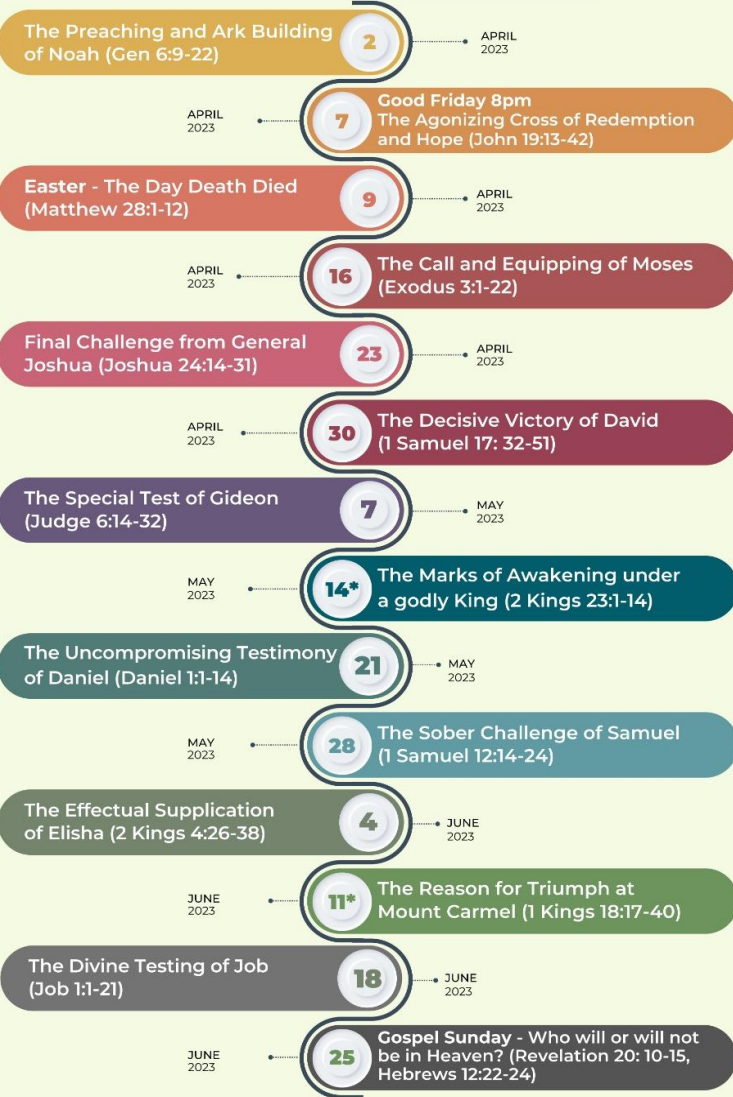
The Preaching and Ark Building of Noah (Gen 6:9-22)
2
APRIL 2023

APRIL 2023
7
Good Friday 8pm
The Agonizing Cross of Redemption and Hope (John 19:13-42)

Easter - The Day Death Died (Matthew 28:1-12)
9
APRIL 2023

APRIL 2023
16
The Call and Equipping of Moses (Exodus 3:1-22)

Final Challenge from General Joshua (Joshua 24:14-31)
23
APRIL 2023

APRIL 2023
30
The Decisive Victory of David (1 Samuel 17: 32-51)

The Special Test of Gideon (Judge 6:14-32)
7
MAY 2023

MAY 2023
14*
The Marks of Awakening under a godly King (2 Kings 23:1-14)

The Uncompromising Testimony of Daniel (Daniel 1:1-14)
21
MAY 2023

MAY 2023
28
The Sober Challenge of Samuel (1 Samuel 12:14-24)

The Effectual Supplication of Elisha (2 Kings 4:26-38)
4
JUNE 2023

JUNE 2023
11*
The Reason for Triumph at Mount Carmel (1 Kings 18:17-40)

The Divine Testing of Job (Job 1:1-21)
18
JUNE 2023

JUNE 2023
25
Gospel Sunday - Who will or will not be in Heaven? (Revelation 20: 10-15, Hebrews 12:22-24)